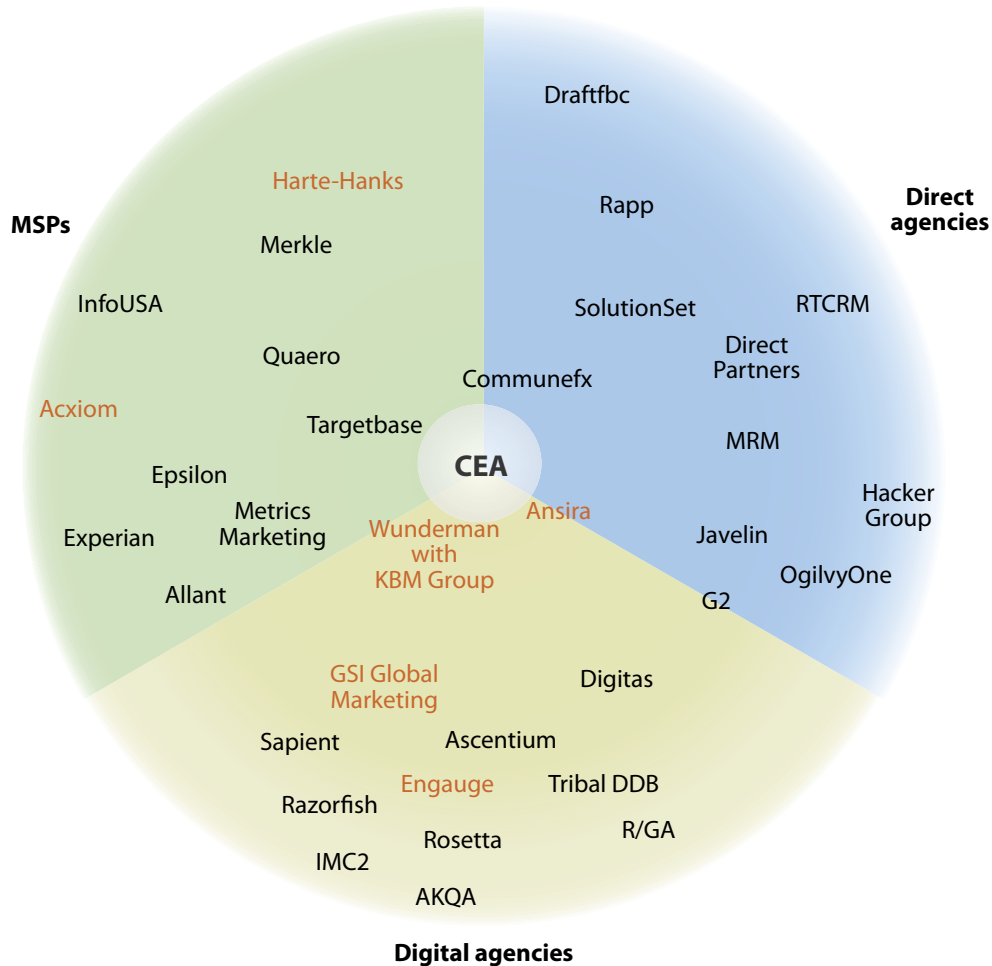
MSPs

Direct agencies

Digital agencies

Harte-Hanks

Merkle

InfoUSA

Quaero

Acxiom

Targetbase

Epsilon

Metrics Marketing

Experian

Allant

Draftfbc

Rapp

SolutionSet

RTCRM

Direct Partners

Communefx

MRM

Hacker Group

Javelin

OgilvyOne

G2

CEA

Ansira

Wunderman with KBM Group

GSI Global Marketing

Digitas

Sapient

Ascentium

Engauge

Tribal DDB

Razorfish

R/GA

Rosetta

IMC2

AKQA